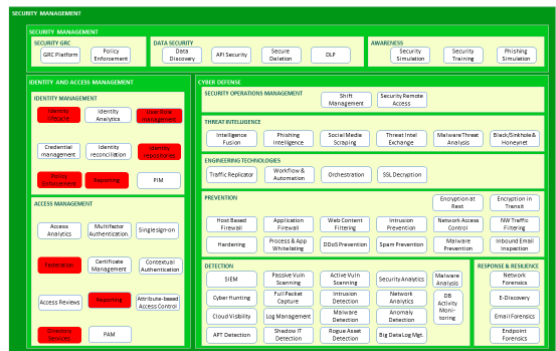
SECURITY MANAGEMENT

SECURITY MANAGEMENT

SECURITY GRC

GRC Platform

Policy Enforcement

DATA SECURITY

Data Discovery

API Security

Secure Deletion

DLP

AWARENESS

Security Simulation

Security Training

Phishing Simulation

IDENTITY AND ACCESS MANAGEMENT

IDENTITY MANAGEMENT

Identity Lifecycle

Identity Analytics

Top Role Management

Credential management

Identity reconciliation

Identity repositories

Policy Enforcement

Reporting

PIM

ACCESS MANAGEMENT

Access Analytics

Multifactor Authentication

Single sign-on

Federation

Certificate Management

Contextual Authentication

Access Reviews

Reporting

Attribute-based Access Control

Directory Services

PAM

CYBER DEFENSE

SECURITY OPERATIONS MANAGEMENT

Shift Management

Security Remote Access

THREAT INTELLIGENCE

Intelligence Fusion

Phishing Intelligence

Social Media Scraping

Threat Intel Exchange

Malware/Threat Analysis

Black/Sinkhole & Honeynet

ENGINEERING TECHNOLOGIES

Traffic Replicator

Workflow & Automation

Orchestration

SSL Decryption

PREVENTION

Encryption at Rest

Encryption in Transit

Host Based Firewall

Application Firewall

Web Content Filtering

Intrusion Prevention

Network Access Control

FW Traffic Filtering

Hardening

Process & App Whitelisting

DDoS Prevention

Spam Prevention

Malware Prevention

Inbound Email Inspection

DETECTION

SIEM

Passive Vuln Scanning

Active Vuln Scanning

Security Analytics

Malware Analysis

Cyber Hunting

Full Packet Capture

Intrusion Detection

Network Analytics

DB Activity Monitoring

Cloud Visibility

Log Management

Malware Detection

Anomaly Detection

APT Detection

Shadow IT Detection

Rogue Asset Detection

Big Data Log Mgt.

RESPONSE & RESILIENCE

Network Forensics

E-Discovery

Email Forensics

Endpoint Forensics